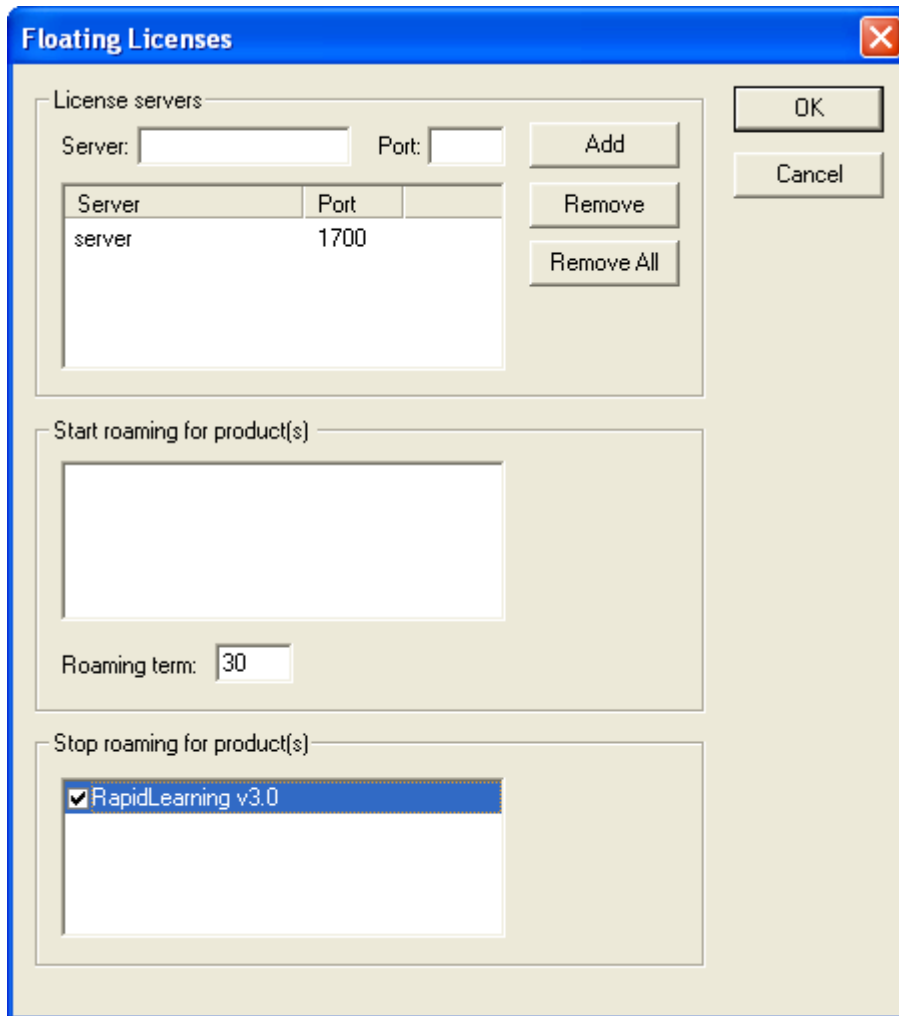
Floating Licenses

License servers

Server:

Port:

Add

Remove

Remove All

OK

Cancel

| Server | Port |
|---|---|
| server | 1700 |

Start roaming for product(s)

Roaming term: 30

Stop roaming for product(s)

RapidLearning v3.0